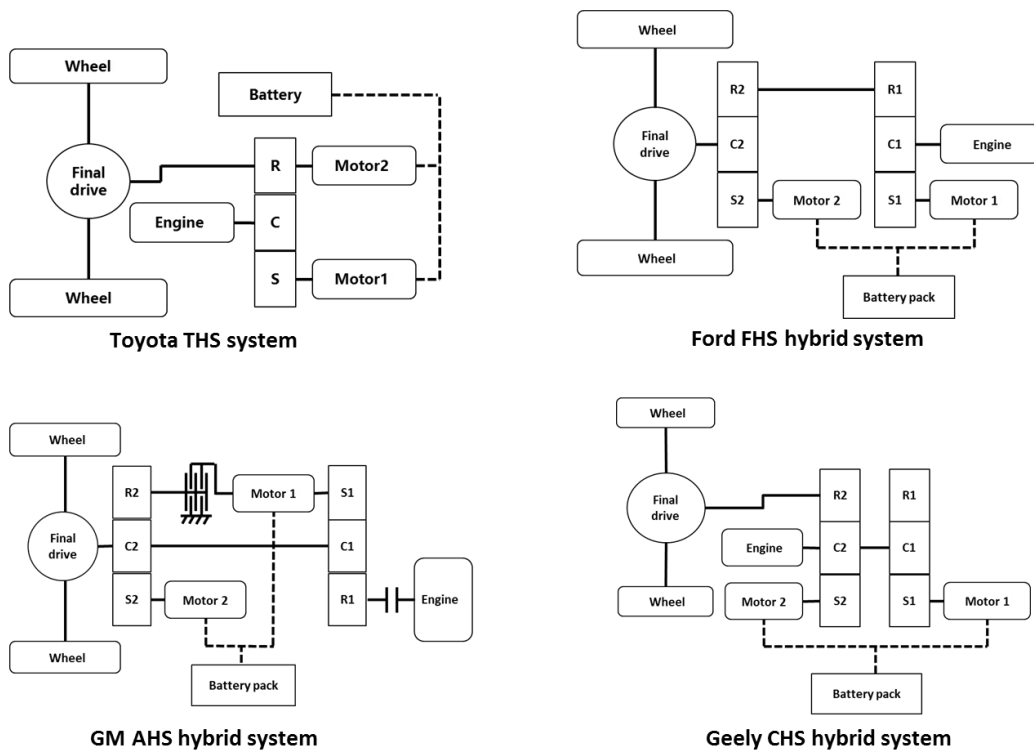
Wheel

Battery

Final drive

R

Motor2

Engine

C

S

Motor1

Wheel

Toyota THS system

Wheel

R2

R1

Final drive

C2

C1

Engine

S2

Motor 2

S1

Motor 1

Wheel

Battery pack

Ford FHS hybrid system

Wheel

R2

Motor 1

S1

Final drive

C2

C1

S2

Motor 2

R1

Engine

Wheel

Battery pack

GM AHS hybrid system

Wheel

Final drive

R2

R1

Engine

C2

C1

Wheel

Motor 2

S2

S1

Motor 1

Battery pack

Geely CHS hybrid system